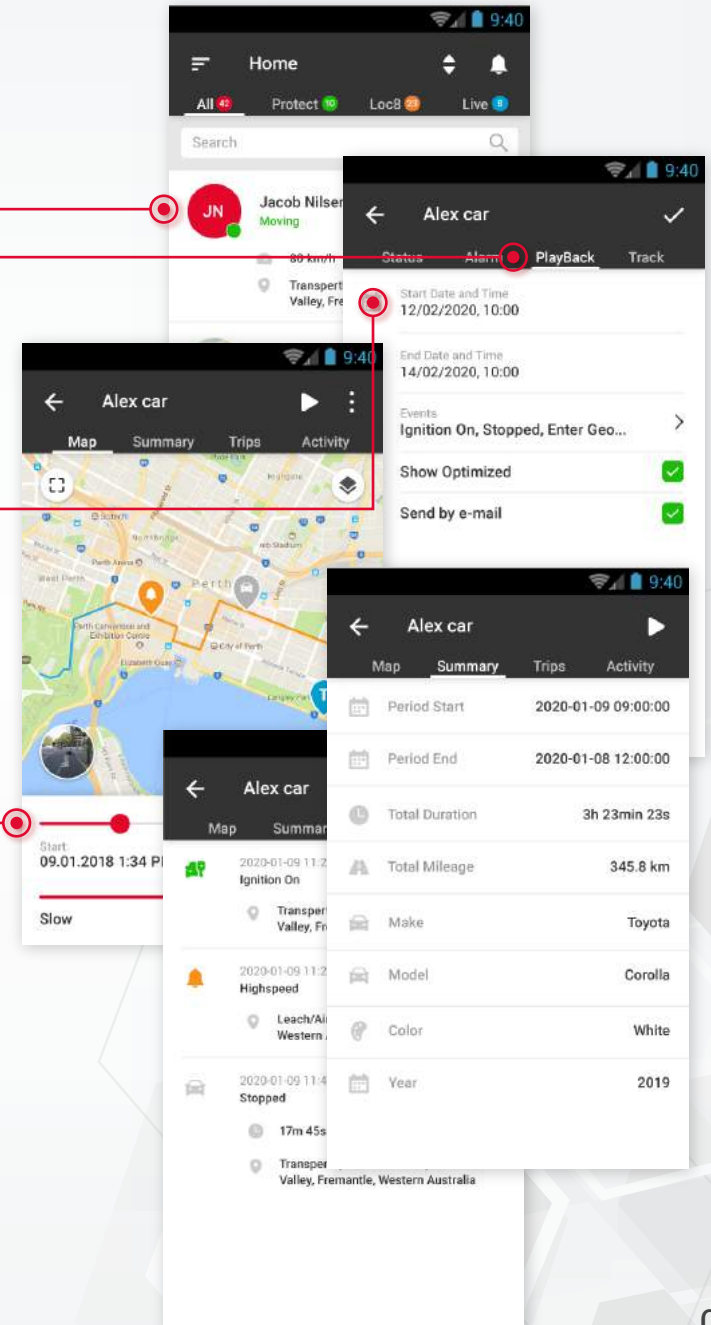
9:40

Home

All 42 Protect 10 Loc8 23 Live 9

Search

JN

Jacob Nilsen
Moving

80 km/h

Transport
Valley, Fre

9:40

Alex car

Status Alarm PlayBack Track

Start Date and Time
12/02/2020, 10:00

End Date and Time
14/02/2020, 10:00

Events
Ignition On, Stopped, Enter Geo...

Show Optimized

Send by e-mail

9:40

Alex car

Map Summary Trips Activity

Perth

Start
09.01.2018 1:34 PM

Slow

Alex car

Map Summary

2020-01-09 11:2
Ignition On

Transport
Valley, Fr

2020-01-09 11:2
Highspeed

Leach/Air
Western

2020-01-09 11:4
Stopped

17m 45s

Transport
Valley, Fremantle, Western Australia

9:40

Alex car

Map Summary Trips Activity

| | |
|---|---|
| Period Start | 2020-01-09 09:00:00 |
| Period End | 2020-01-08 12:00:00 |
| Total Duration | 3h 23min 23s |
| Total Mileage | 345.8 km |
| Make | Toyota |
| Model | Corolla |
| Color | White |
| Year | 2019 |